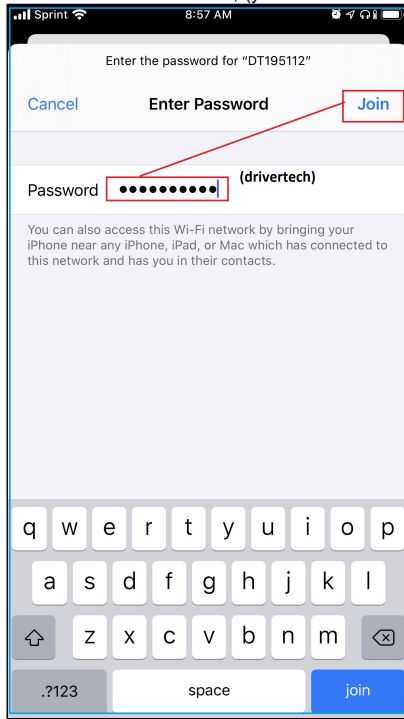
Sprint 8:57 AM

Enter the password for "DT195112"

Cancel Enter Password Join

Password ●●●●●●●●●● (drivertech)

You can also access this Wi-Fi network by bringing your iPhone near any iPhone, iPad, or Mac which has connected to this network and has you in their contacts.

q w e r t y u i o p
a s d f g h j k l
z x c v b n m
.?123 space join